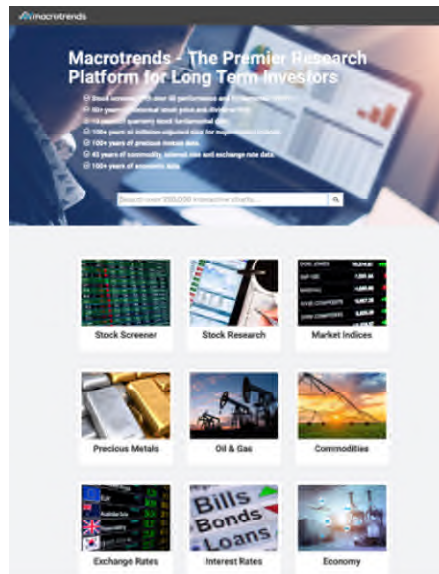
macrotrends

Macrotrends - The Premier Research Platform for Long Term Investors

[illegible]
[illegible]
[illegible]
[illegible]
100+ years of precious metals data
45 years of commodity, interest rate and exchange rate data
100+ years of economic data

Search over 200,000 interactive charts...

Stock Screener
Stock Research
Market Indices
Precious Metals
Oil & Gas
Commodities
Exchange Rates
Bills Bonds Loans
Interest Rates
Economy